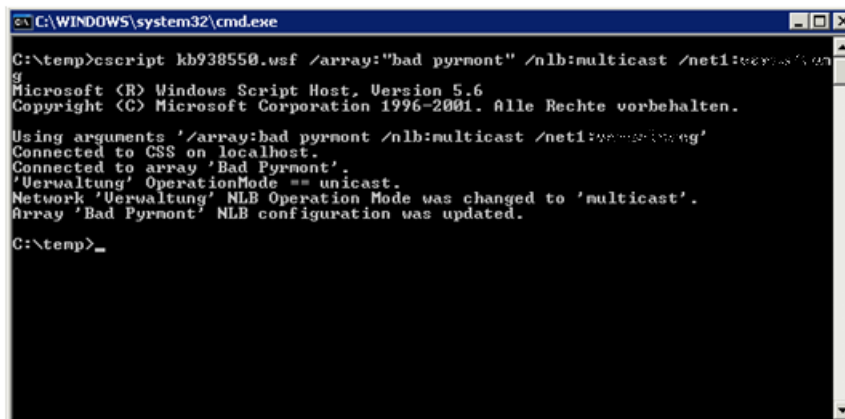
C:\WINDOWS\system32\cmd.exe

C:\temp>cscript kb938550.wsf /array:"bad pyrmont" /nlb:multicast /net1:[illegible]g
Microsoft (R) Windows Script Host, Version 5.6
Copyright (C) Microsoft Corporation 1996-2001. Alle Rechte vorbehalten.

Using arguments '/array:bad pyrmont /nlb:multicast /net1:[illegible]g'
Connected to CSS on localhost.
Connected to array 'Bad Pyrmont'.
'Verwaltung' OperationMode == unicast.
Network 'Verwaltung' NLB Operation Mode was changed to 'multicast'.
Array 'Bad Pyrmont' NLB configuration was updated.

C:\temp>_